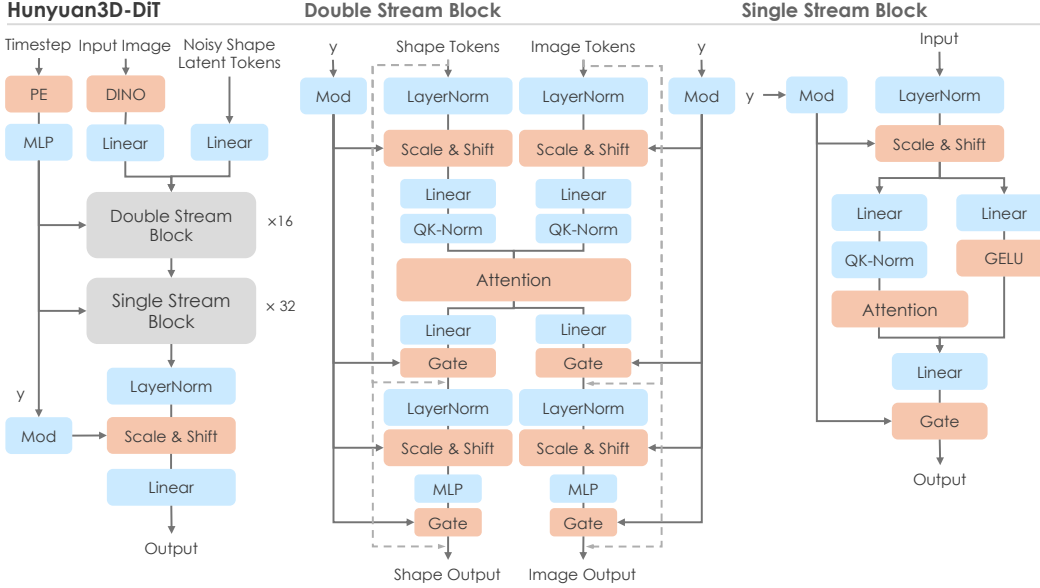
Hunyuan3D-DiT

Timestep
PE
MLP
Input Image
DINO
Linear
Noisy Shape Latent Tokens
Linear
Double Stream Block
×16
Single Stream Block
× 32
LayerNorm
y
Mod
Scale & Shift
Linear
Output

Double Stream Block

y
Mod
Shape Tokens
LayerNorm
Scale & Shift
Linear
QK-Norm
Image Tokens
LayerNorm
Scale & Shift
Linear
QK-Norm
y
Mod
Attention
Linear
Gate
Linear
Gate
LayerNorm
Scale & Shift
MLP
Gate
LayerNorm
Scale & Shift
MLP
Gate
Shape Output
Image Output

Single Stream Block

Input
y
Mod
LayerNorm
Scale & Shift
Linear
QK-Norm
Attention
Linear
GELU
Linear
Gate
Output